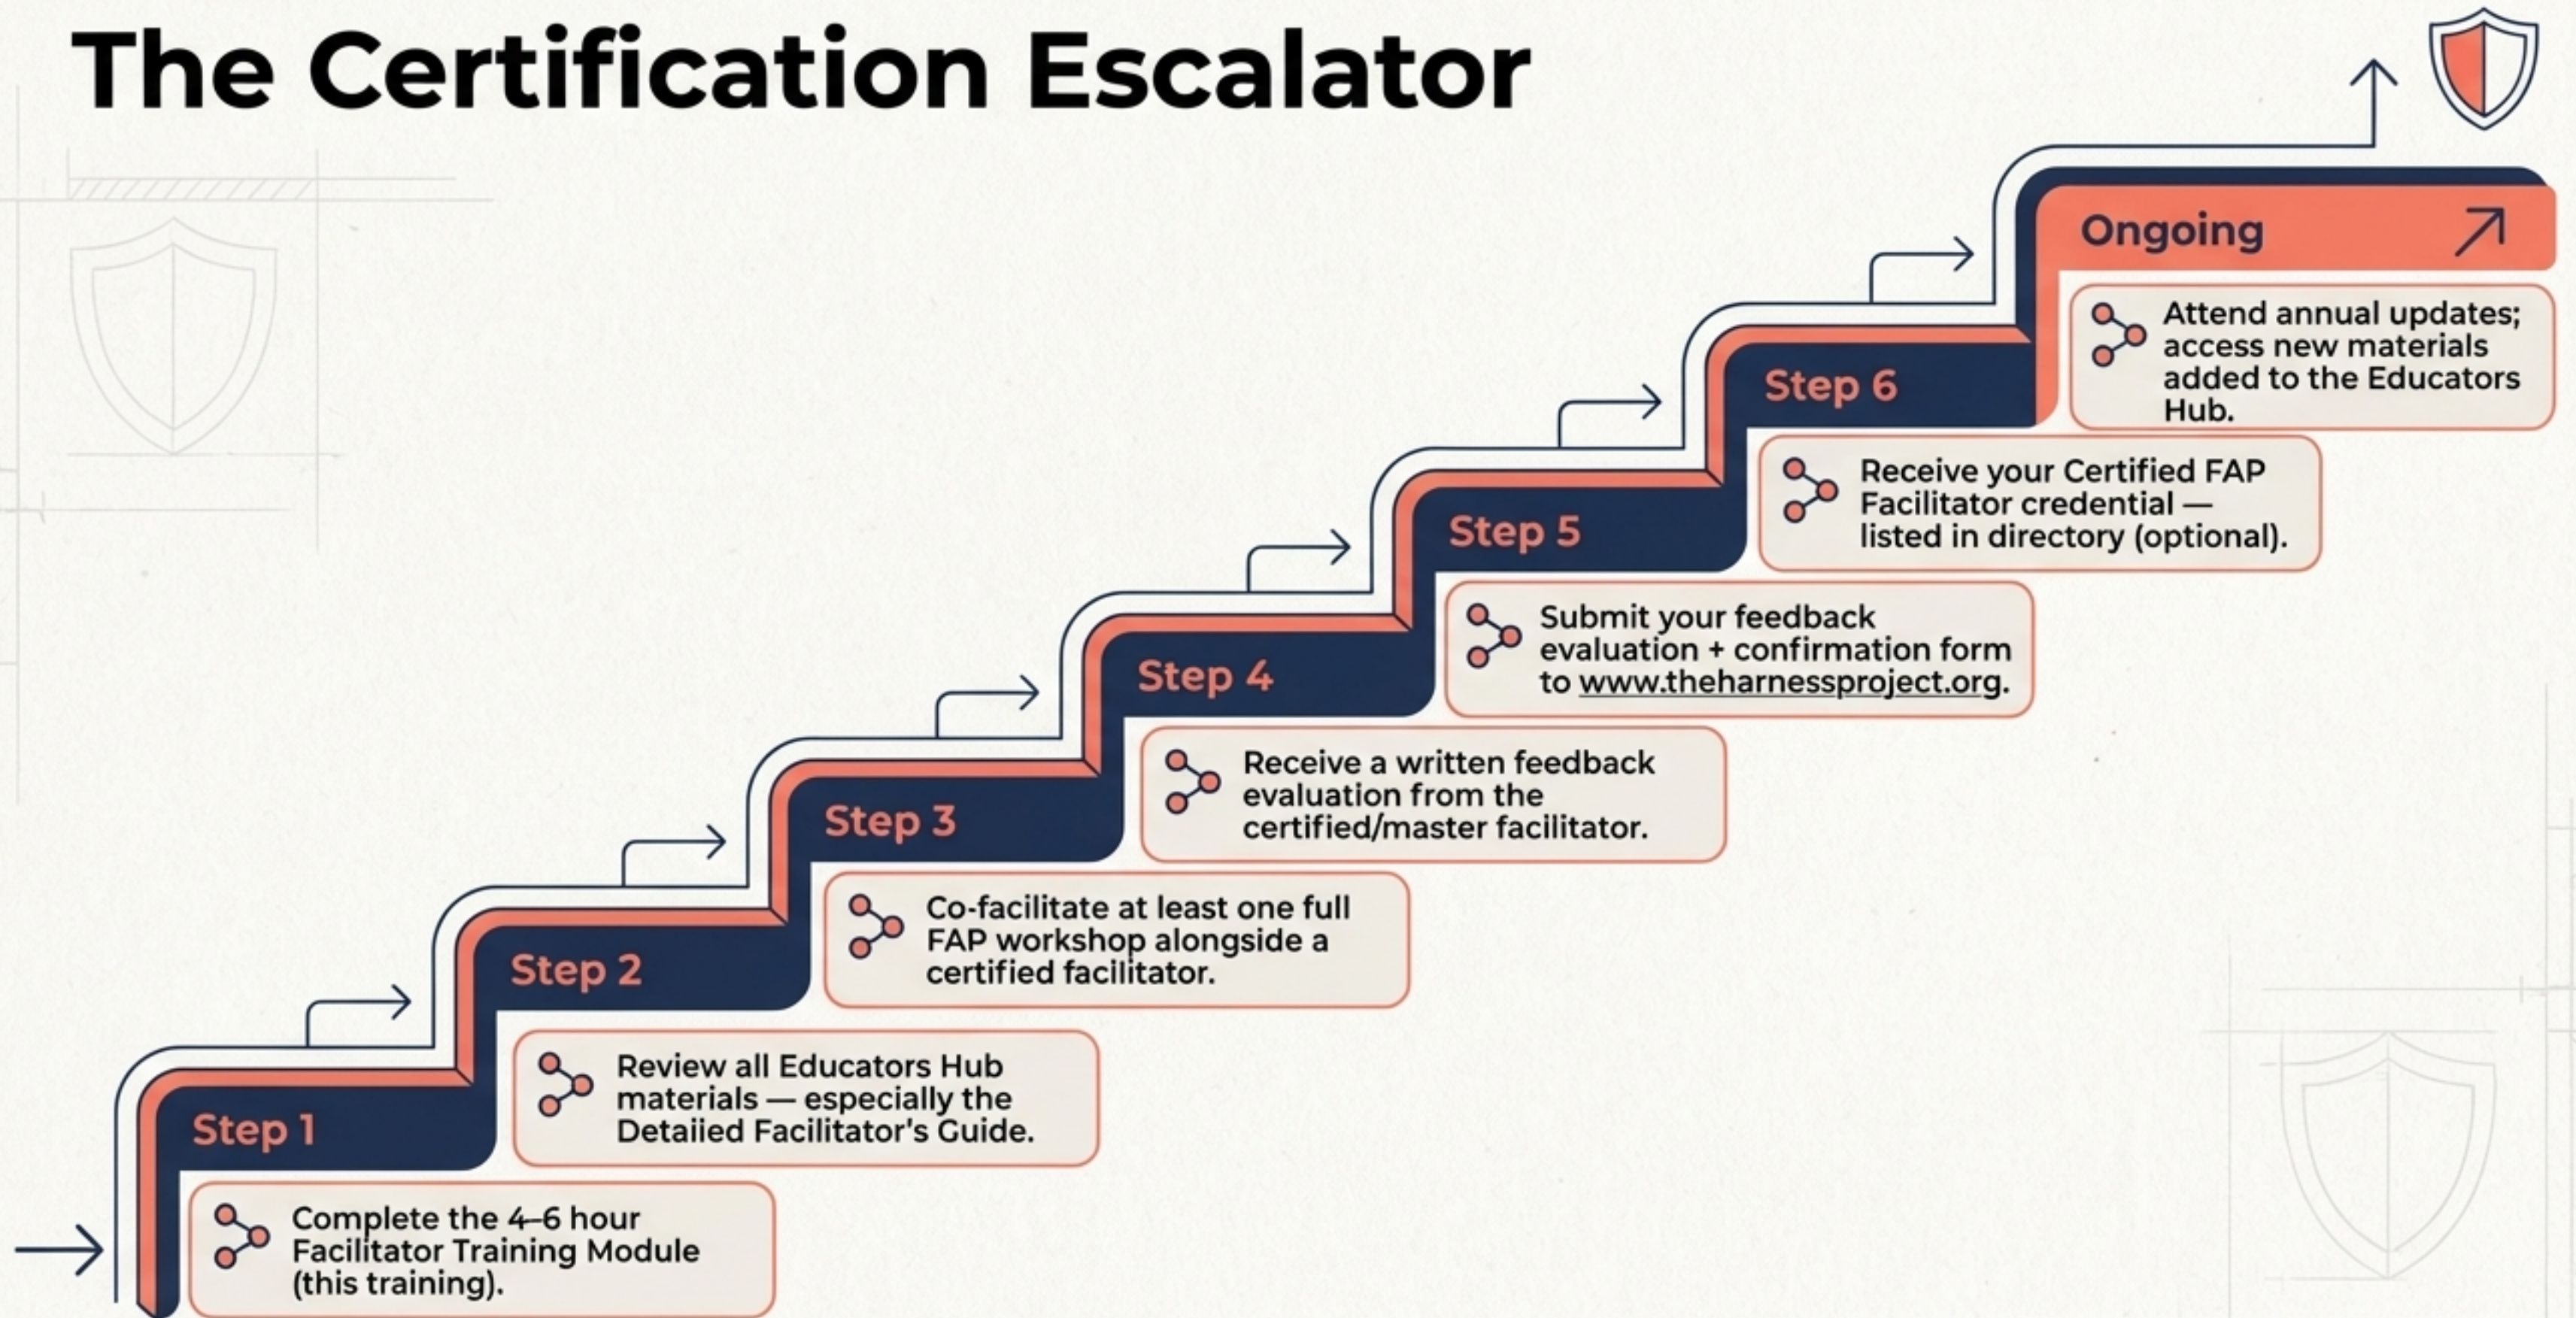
The Certification Escalator

Step 1

Complete the 4–6 hour Facilitator Training Module (this training).

Step 2

Review all Educators Hub materials — especially the Detailed Facilitator's Guide.

Step 3

Co-facilitate at least one full FAP workshop alongside a certified facilitator.

Step 4

Receive a written feedback evaluation from the certified/master facilitator.

Step 5

Submit your feedback evaluation + confirmation form to www.theharnessproject.org.

Step 6

Receive your Certified FAP Facilitator credential — listed in directory (optional).

Ongoing

Attend annual updates; access new materials added to the Educators Hub.